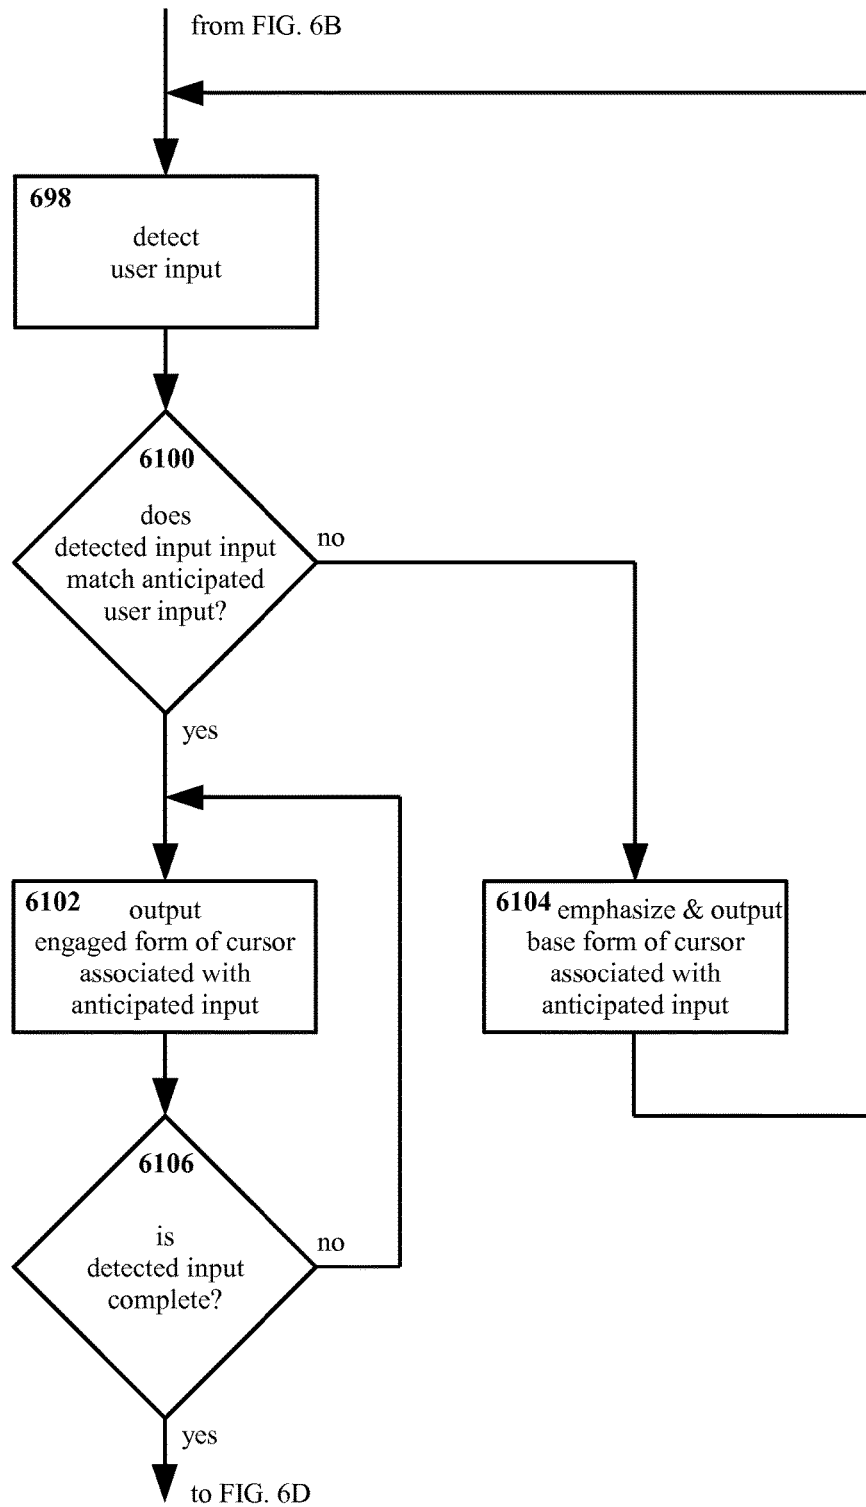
from FIG. 6B

698
detect user input

6100
does detected input input match anticipated user input?

no

yes

6102 output engaged form of cursor associated with anticipated input

6104 emphasize & output base form of cursor associated with anticipated input

6106
is detected input complete?

no

yes

to FIG. 6D